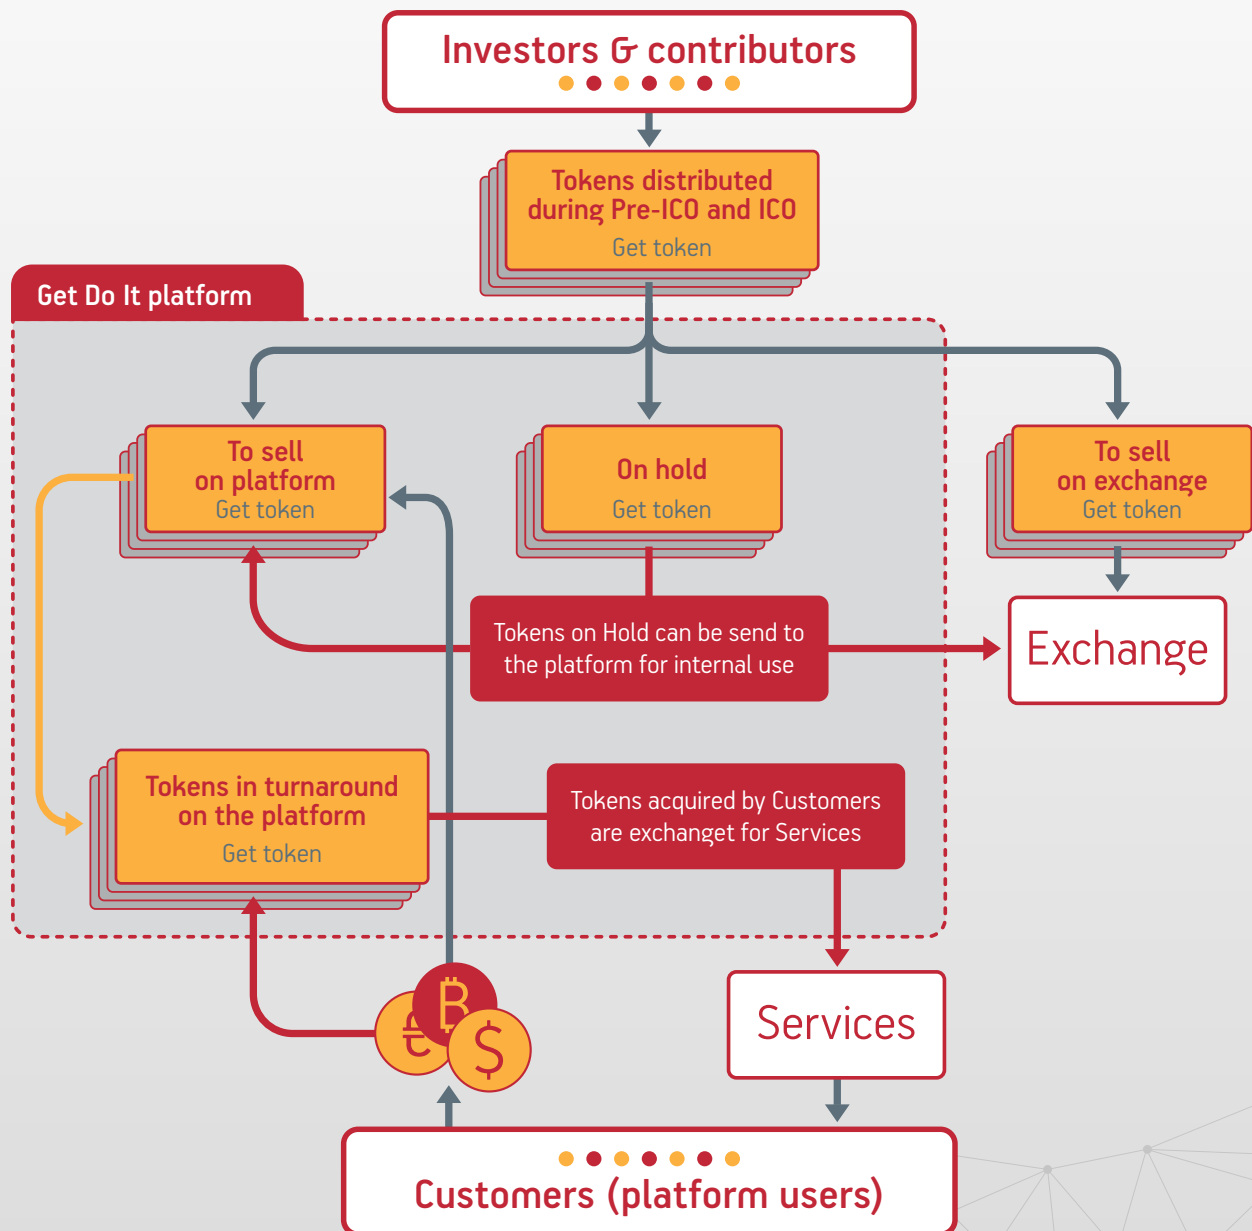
Investors & contributors

Tokens distributed during Pre-ICO and ICO
Get token

Get Do It platform

To sell on platform
Get token

On hold
Get token

To sell on exchange
Get token

Tokens on Hold can be send to the platform for internal use

Exchange

Tokens in turnaround on the platform
Get token

Tokens acquired by Customers are exchanget for Services

Services

Customers (platform users)